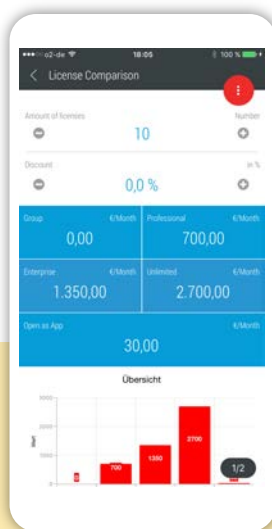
o2-de
18:05
100 %

License Comparison

Amount of licenses
Number
10

Discount
in %
0,0 %

Group
€/Month
0,00

Professional
€/Month
700,00

Enterprise
€/Month
1.350,00

Unlimited
€/Month
2.700,00

Open as App
€/Month
30,00

Übersicht

3000
2000
1000
0

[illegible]
700
1350
2700

1/2